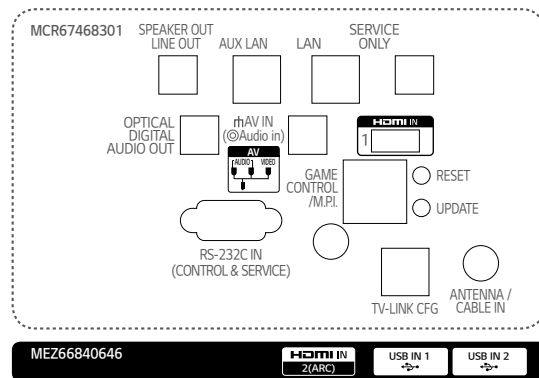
MCR67468301

SPEAKER OUT LINE OUT

AUX LAN

LAN

SERVICE ONLY

OPTICAL DIGITAL AUDIO OUT

AV IN (◎Audio in)

HDMI IN 1

AV
AUDIO VIDEO

GAME CONTROL /M.P.I.

RESET

UPDATE

RS-232C IN (CONTROL & SERVICE)

TV-LINK CFG

ANTENNA / CABLE IN

MEZ66840646

HDMI IN 2(ARC)

USB IN 1

USB IN 2